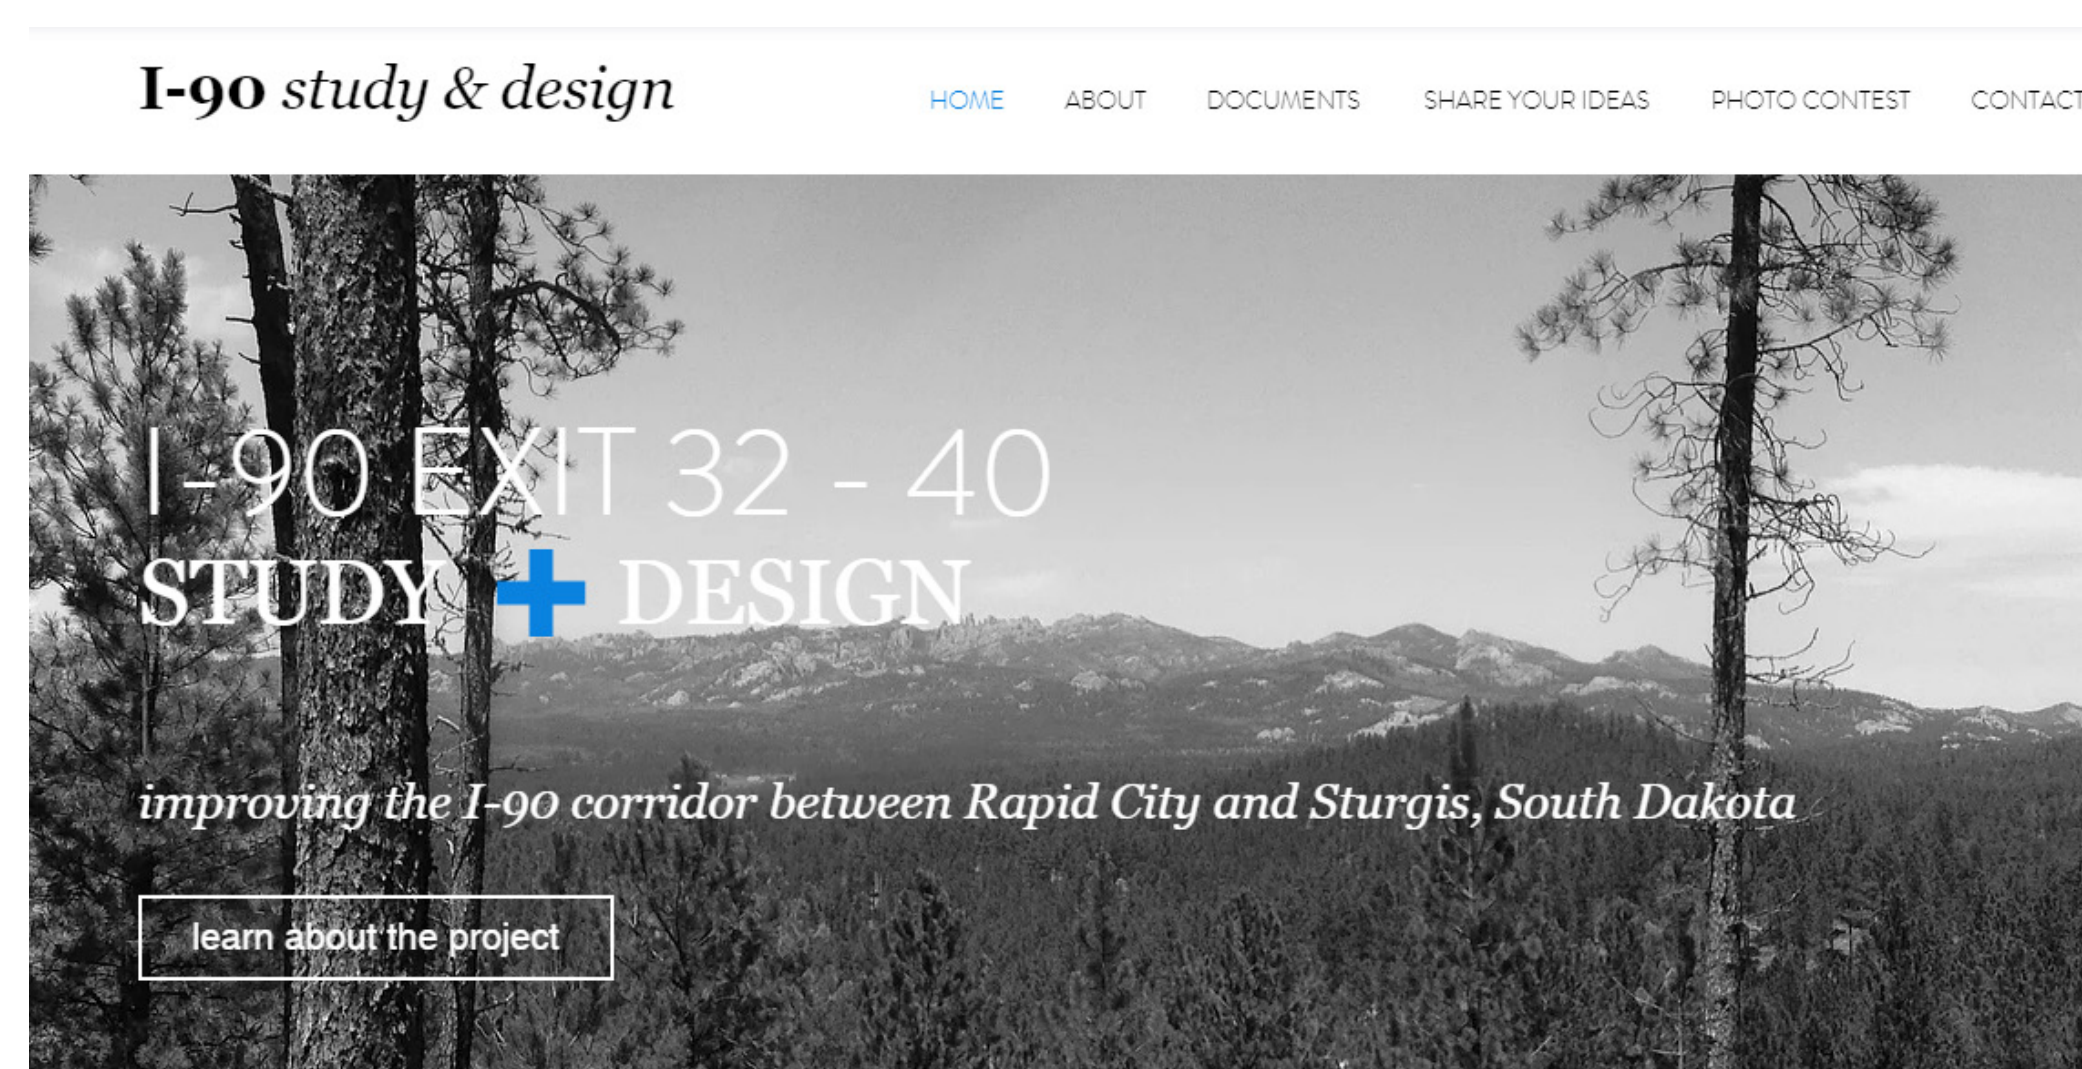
I-90 study & design

HOME ABOUT DOCUMENTS SHARE YOUR IDEAS PHOTO CONTEST CONTACT

I-90 EXIT 32 - 40
STUDY + DESIGN

improving the I-90 corridor between Rapid City and Sturgis, South Dakota

learn about the project